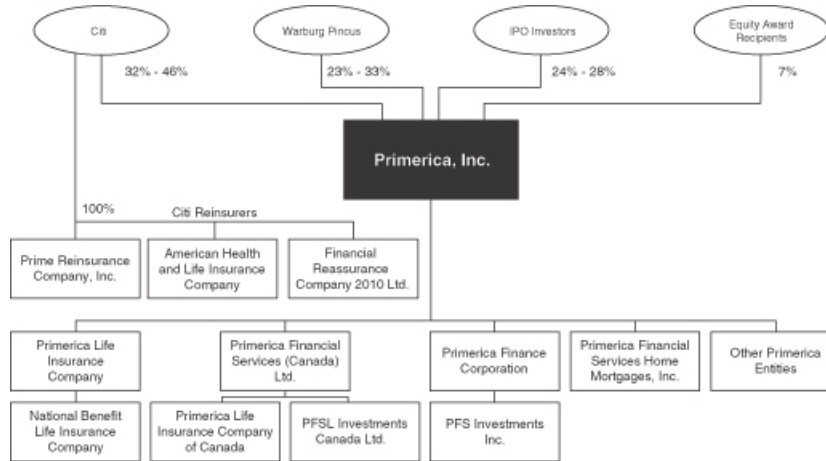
Citi

Warburg Pincus

IPO Investors

Equity Award Recipients

32% - 46%

23% - 33%

24% - 28%

7%

Primerica, Inc.

100%

Citi Reinsurers

Prime Reinsurance Company, Inc.

American Health and Life Insurance Company

Financial Reassurance Company 2010 Ltd.

Primerica Life Insurance Company

Primerica Financial Services (Canada) Ltd.

Primerica Finance Corporation

Primerica Financial Services Home Mortgages, Inc.

Other Primerica Entities

National Benefit Life Insurance Company

Primerica Life Insurance Company of Canada

PFSL Investments Canada Ltd.

PFS Investments Inc.